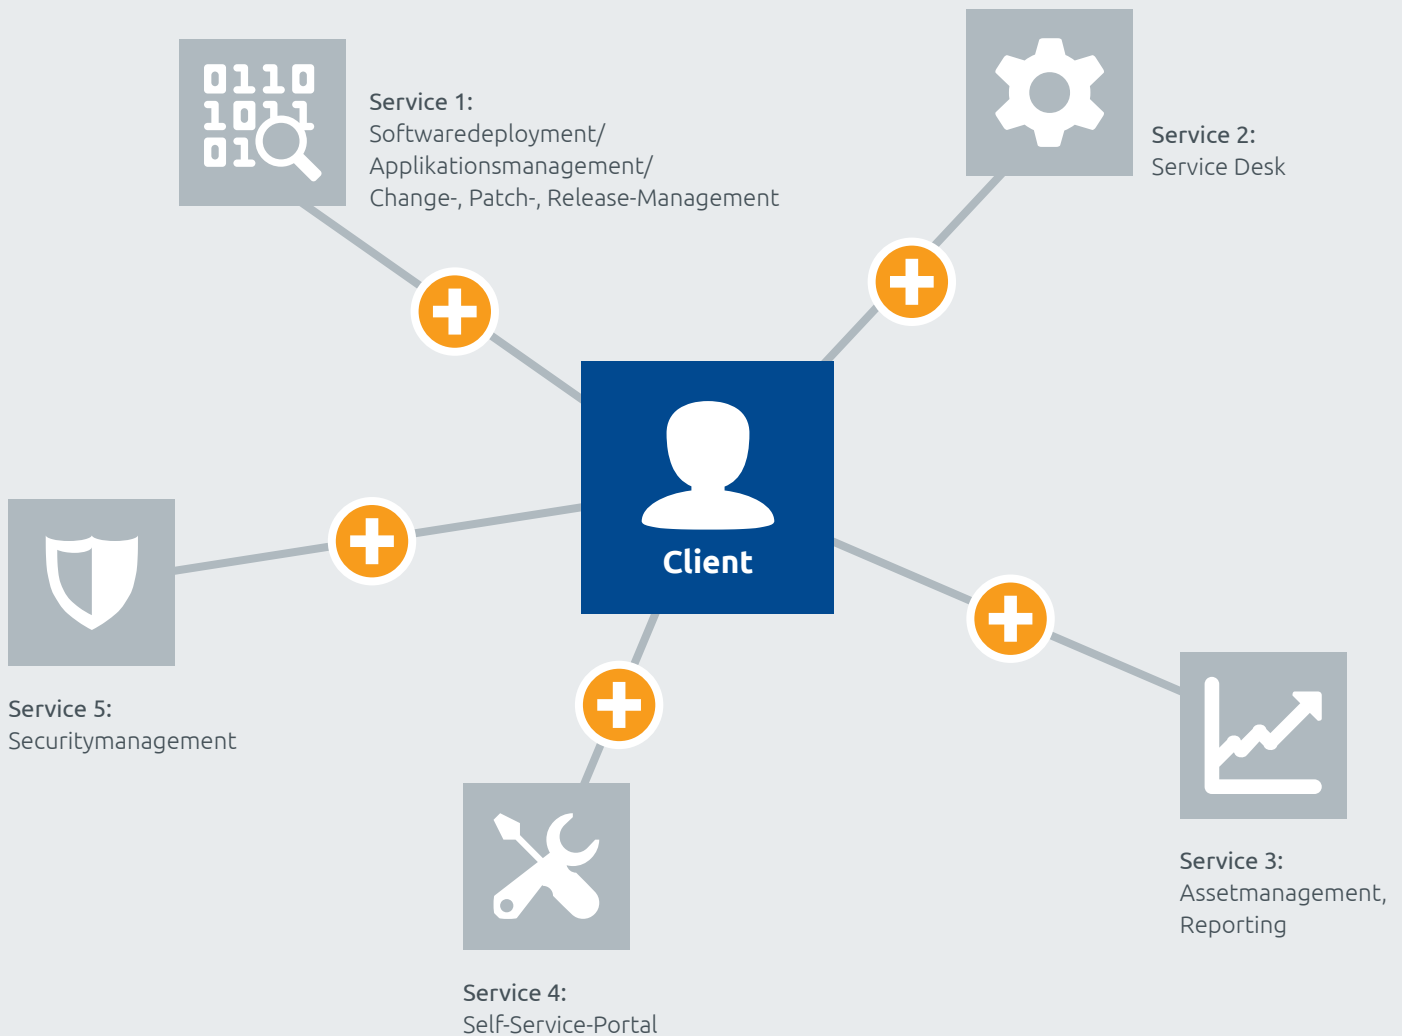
0110
1011
01

Service 1:
Softwaredeployment/
Applikationsmanagement/
Change-, Patch-, Release-Management

Service 2:
Service Desk

Client

Service 5:
Securitymanagement

Service 3:
Assetmanagement,
Reporting

Service 4:
Self-Service-Portal